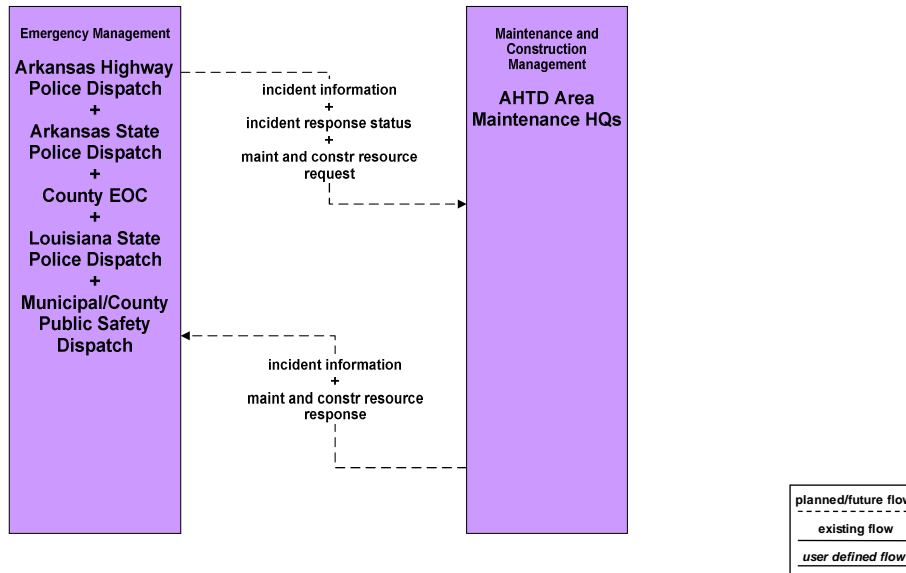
Emergency Management

Arkansas Highway Police Dispatch
+
Arkansas State Police Dispatch
+
County EOC
+
Louisiana State Police Dispatch
+
Municipal/County Public Safety Dispatch

incident information
+
incident response status
+
maint and constr resource request

Maintenance and Construction Management

AHTD Area Maintenance HQs

incident information
+
maint and constr resource response

planned/future flow
existing flow
user defined flow